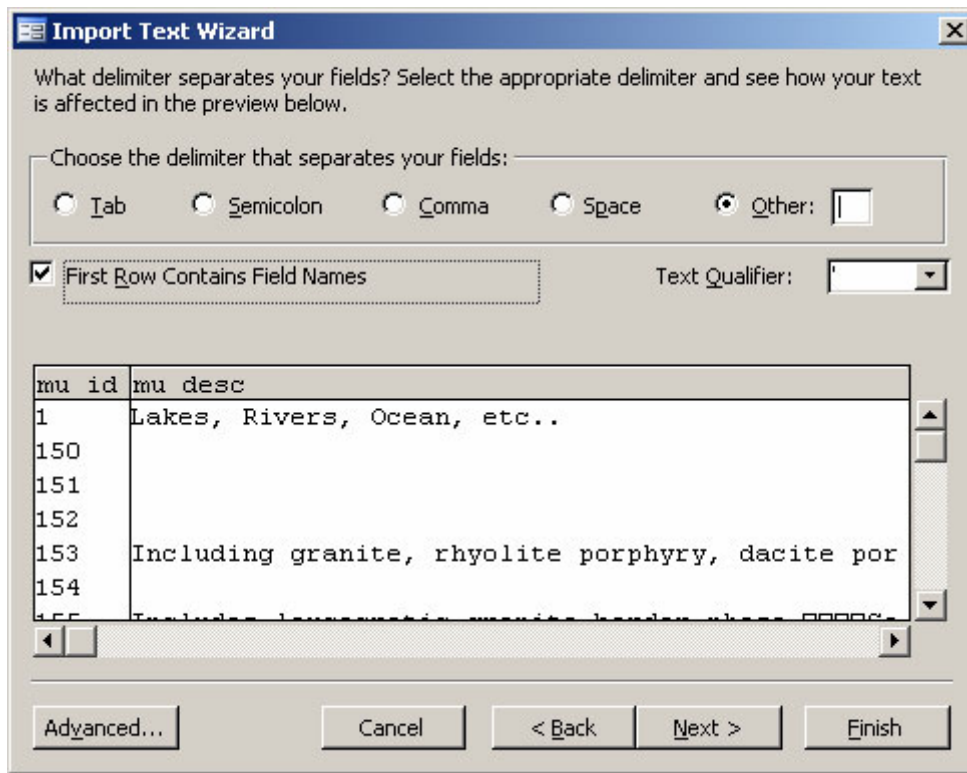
Import Text Wizard

What delimiter separates your fields? Select the appropriate delimiter and see how your text is affected in the preview below.

Choose the delimiter that separates your fields:

Tab Semicolon Comma Space Other: |

First Row Contains Field Names

Text Qualifier: '

| mu id | mu desc |
|---|---|
| 1 | Lakes, Rivers, Ocean, etc.. |
| 150 | |
| 151 | |
| 152 | |
| 153 | Including granite, rhyolite porphyry, dacite por |
| 154 | |
| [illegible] | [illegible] |

Advanced... Cancel < Back Next > Finish